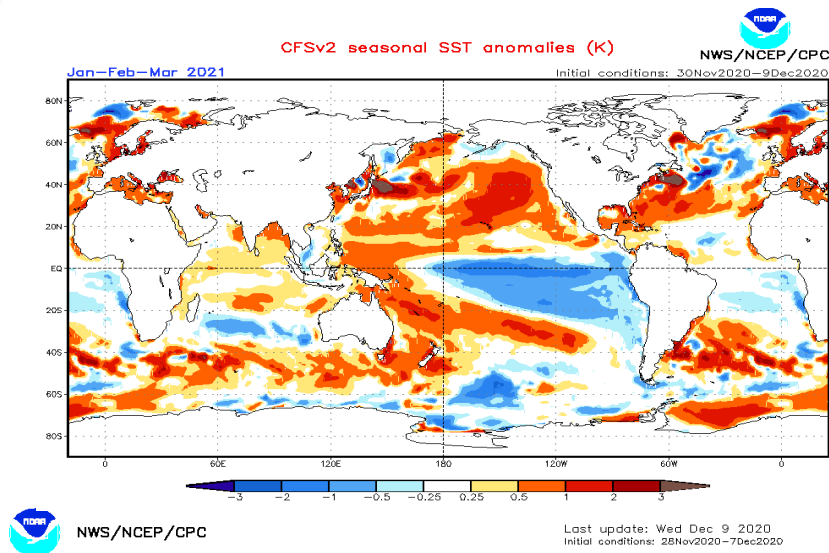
CFSv2 seasonal SST anomalies (K)

NOAA

NWS/NCEP/CPC

Jan–Feb–Mar 2021

Initial conditions: 30Nov2020–9Dec2020

80N
60N
40N
20N
EQ
20S
40S
60S
80S

0
60E
120E
180
120W
60W
0

–3
–2
–1
–0.5
–0.25
0.25
0.5
1
2
3

NOAA

NWS/NCEP/CPC

Last update: Wed Dec 9 2020
Initial conditions: 28Nov2020–7Dec2020